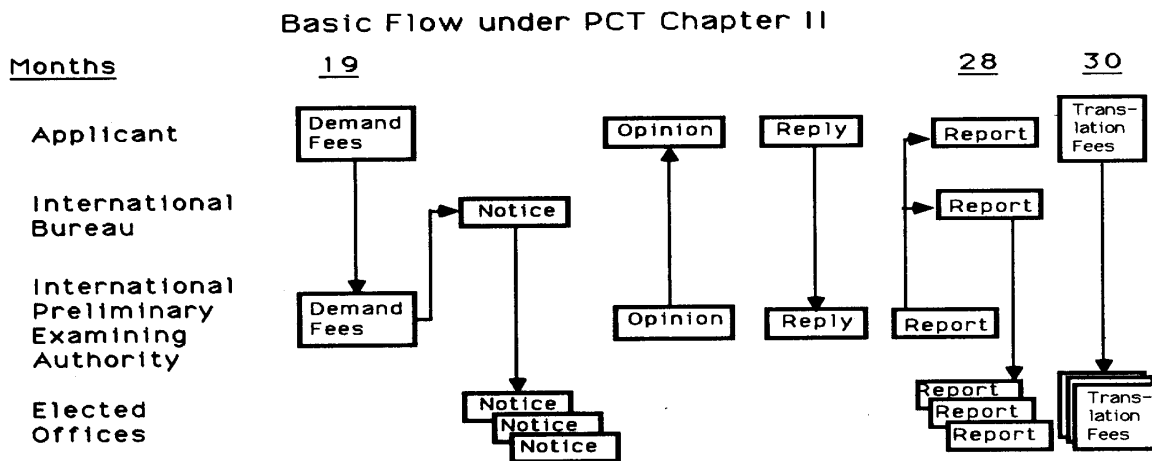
Basic Flow under PCT Chapter II

Months 19 28 30

Applicant

International Bureau

International Preliminary Examining Authority

Elected Offices

Demand Fees

Demand Fees

Notice

Notice
Notice
Notice

Opinion

Opinion

Reply

Reply

Report

Report

Report

Report
Report
Report

Translation Fees

Translation Fees